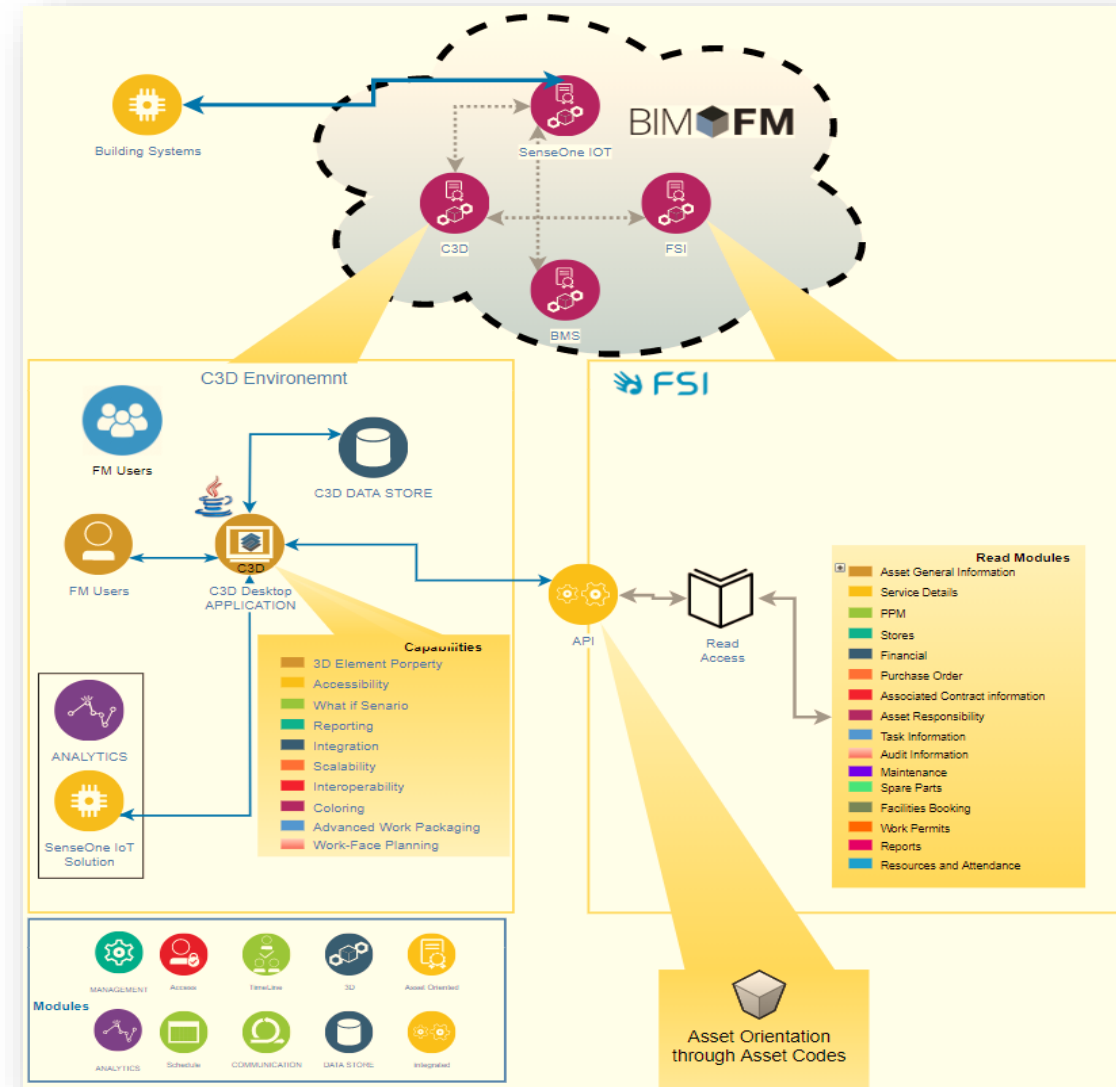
Building Systems

SenseOne IOT

BIM FM

C3D

FSI

BMS

C3D Environemnt

FM Users

C3D DATA STORE

FM Users

C3D

C3D Desktop APPLICATION

Capabilities

3D Element Porperty
Accessibility
What if Senario
Reporting
Integration
Scalability
Interoperability
Coloring
Advanced Work Packaging
Work-Face Planning

ANALYTICS

SenseOne IoT Solution

FSI

API

Read Access

Read Modules

Asset General Information
Service Details
PPM
Stores
Financial
Purchase Order
Associated Contract information
Asset Responsibility
Task Information
Audit Information
Maintenance
Spare Parts
Facilities Booking
Work Permits
Reports
Resources and Attendance

Modules

MANAGEMENT
Access
TimeLine
3D
Asset Oriented
ANALYTICS
Schedule
COMMUNICATION
DATA STORE
Integrated

Asset Orientation through Asset Codes